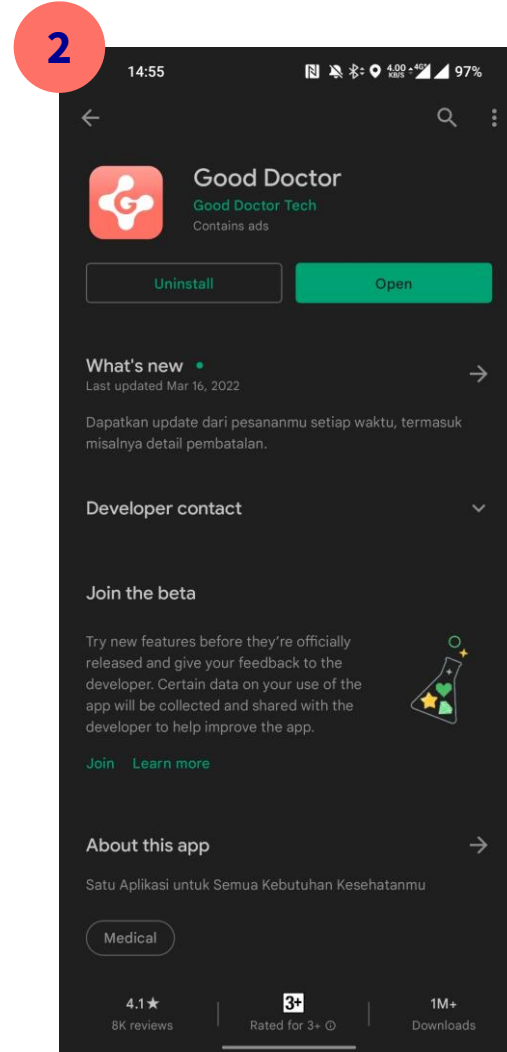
2

14:55

4.00 KB/S 4G 97%

Good Doctor
Good Doctor Tech
Contains ads

Uninstall

Open

What's new •
Last updated Mar 16, 2022

Dapatkan update dari pesananmu setiap waktu, termasuk misalnya detail pembatalan.

Developer contact

Join the beta

Try new features before they're officially released and give your feedback to the developer. Certain data on your use of the app will be collected and shared with the developer to help improve the app.

Join Learn more

About this app

Satu Aplikasi untuk Semua Kebutuhan Kesehatanmu

Medical

4.1★
8K reviews

3+
Rated for 3+ ⓘ

1M+
Downloads